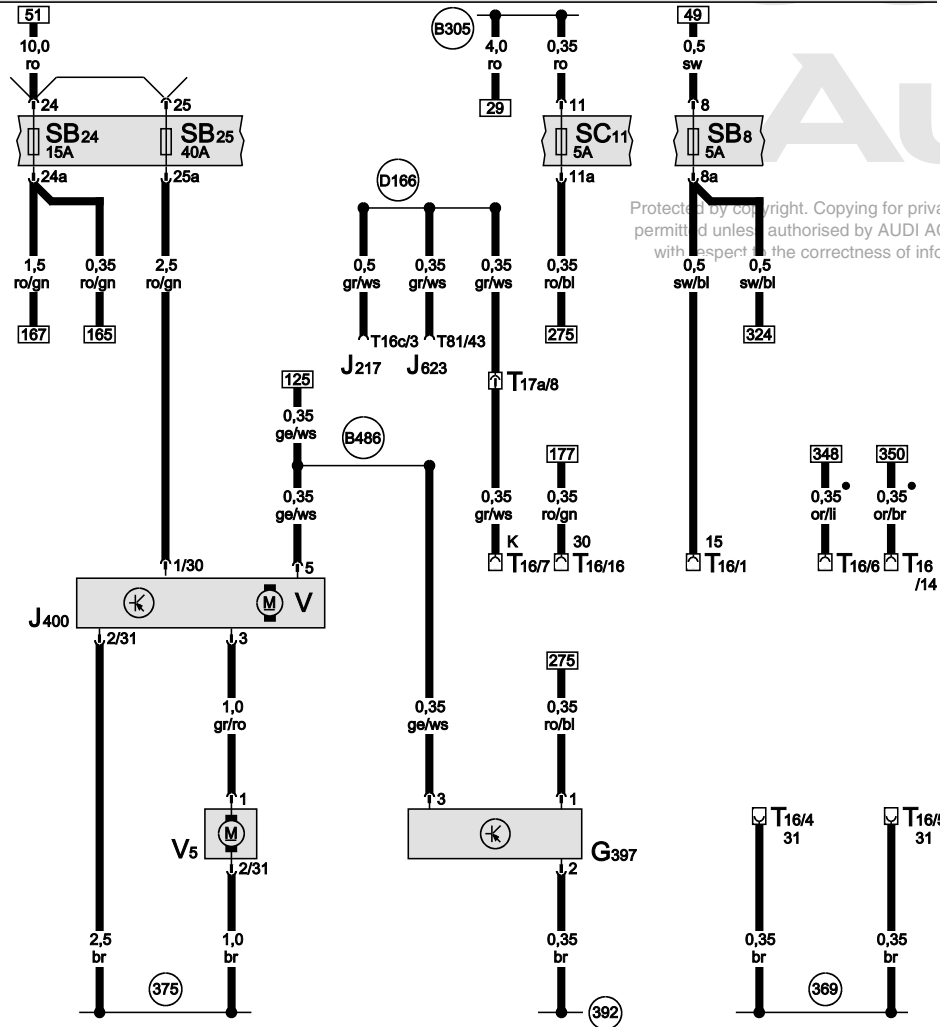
51
10,0
ro
24
25
SB24
15A
SB25
40A
24a
25a
1,5
ro/gn
0,35
ro/gn
2,5
ro/gn
167
165

B305
4,0
ro
0,35
ro
29
11
SC11
5A
11a

49
0,5
sw
8
SB8
5A
8a

D166
0,5
gr/ws
0,35
gr/ws
0,35
gr/ws
T16c/3
T81/43
J217
J623
T17a/8
0,35
ro/bl
275

Protected by copyright. Copying for priva
permitted unless authorised by AUDI AG
with respect to the correctness of info

0,5
sw/bl
0,5
sw/bl
324

125
0,35
ge/ws
B486
0,35
ge/ws
1/30
5
J400
V
2/31
3
1,0
gr/ro
1
V5
2/31
2,5
br
1,0
br
375

0,35
gr/ws
K
T16/7
177
0,35
ro/gn
30
T16/16
15
T16/1
348
0,35
or/li
350
0,35
or/br
T16/6
T16
/14

0,35
ge/ws
3
275
0,35
ro/bl
1
G397
2
0,35
br
392

T16/4
31
T16/5
31
0,35
br
0,35
br
369